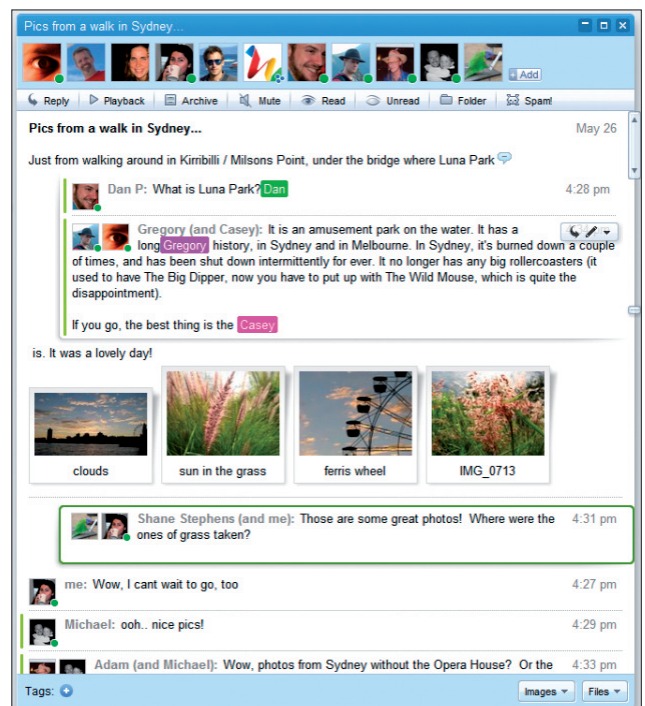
Pics from a walk in Sydney...

Add

Reply Playback Archive Mute Read Unread Folder Spam!

Pics from a walk in Sydney... May 26

Just from walking around in Kirribilli / Milsons Point, under the bridge where Luna Park

Dan P: What is Luna Park? Dan 4:28 pm

Gregory (and Casey): It is an amusement park on the water. It has a long Gregory history, in Sydney and in Melbourne. In Sydney, it's burned down a couple of times, and has been shut down intermittently for ever. It no longer has any big rollercoasters (it used to have The Big Dipper, now you have to put up with The Wild Mouse, which is quite the disappointment).

If you go, the best thing is the Casey

is. It was a lovely day!

clouds

sun in the grass

ferris wheel

IMG_0713

Shane Stephens (and me): Those are some great photos! Where were the ones of grass taken? 4:31 pm

me: Wow, I cant wait to go, too 4:27 pm

Michael: ooh.. nice pics! 4:29 pm

Adam (and Michael): Wow, photos from Sydney without the Opera House? Or the 4:33 pm

Tags:

Images

Files